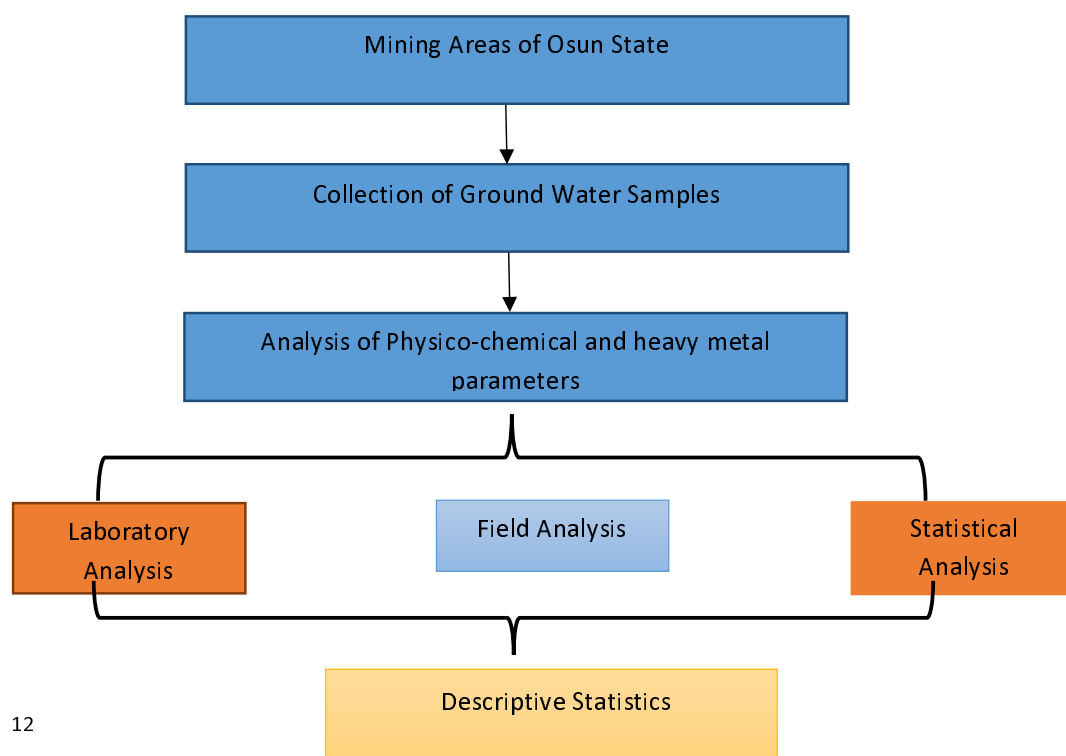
Mining Areas of Osun State

Collection of Ground Water Samples

Analysis of Physico-chemical and heavy metal parameters

Laboratory Analysis

Field Analysis

Statistical Analysis

Descriptive Statistics

12